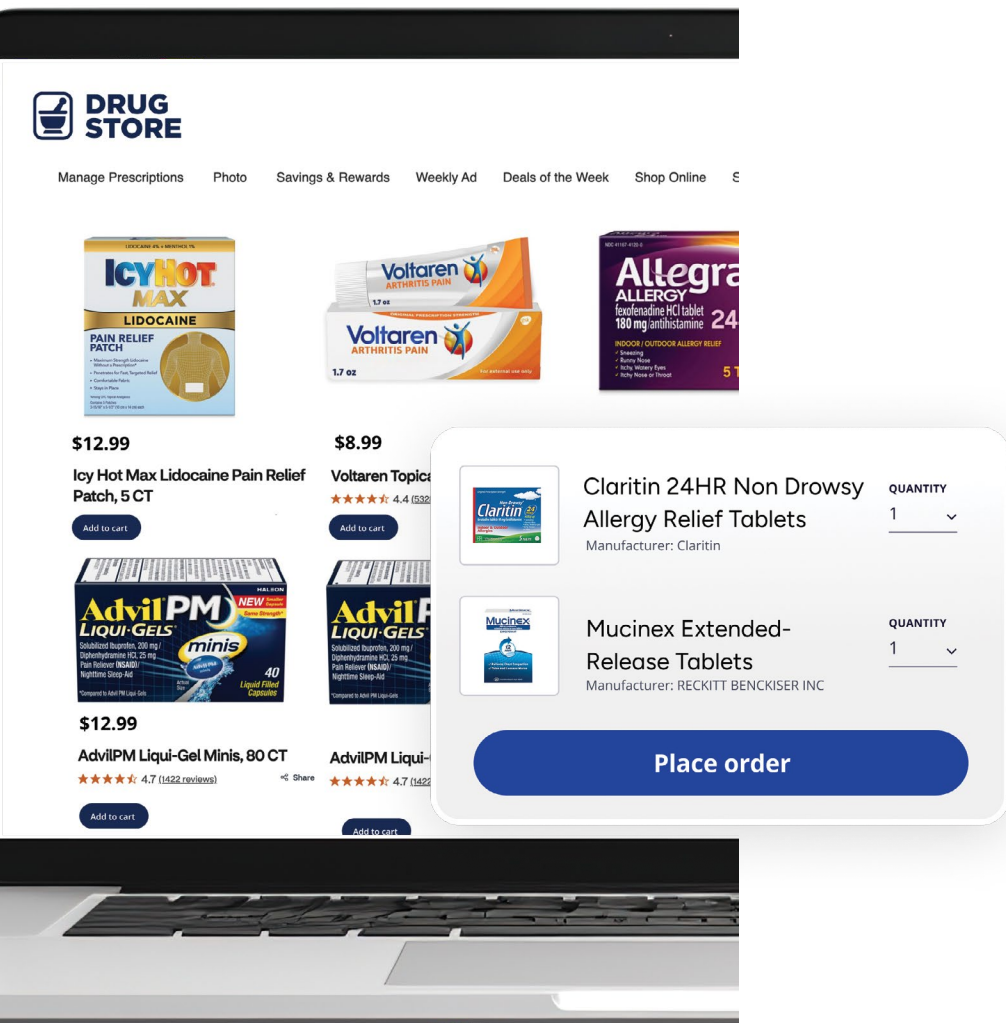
DRUG STORE

Manage Prescriptions Photo Savings & Rewards Weekly Ad Deals of the Week Shop Online S

ICYHOT MAX LIDOCAINE PAIN RELIEF PATCH

Voltaren ARTHRITIS PAIN 1.7 oz

Voltaren ARTHRITIS PAIN 1.7 oz

Allegra ALLERGY fexofenadine HCl tablet 180 mg/antihistamine 24

$12.99

Icy Hot Max Lidocaine Pain Relief Patch, 5 CT

Add to cart

$8.99

Voltaren Topica

4.4 (532

Add to cart

Advil PM LIQUI-GELS minis 40

Advil PM LIQUI-GELS

$12.99

AdvilPM Liqui-Gel Minis, 80 CT

4.7 (1422 reviews)

Share

Add to cart

AdvilPM Liqui-

4.7 (1422

Add to cart

Claritin 24HR Non Drowsy Allergy Relief Tablets

Manufacturer: Claritin

QUANTITY

1

Mucinex Extended-Release Tablets

Manufacturer: RECKITT BENCKISER INC

QUANTITY

1

Place order